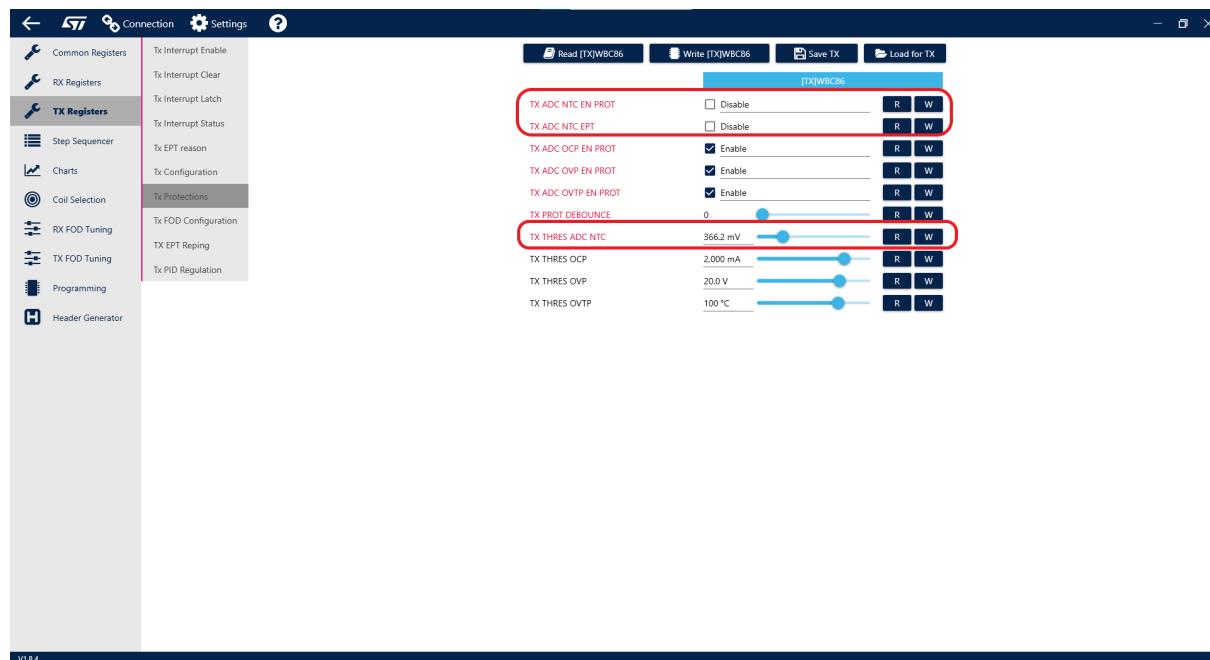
Connection Settings ?

Common Registers
RX Registers
TX Registers
Step Sequencer
Charts
Coil Selection
RX FOD Tuning
TX FOD Tuning
Programming
Header Generator

Tx Interrupt Enable
Tx Interrupt Clear
Tx Interrupt Latch
Tx Interrupt Status
Tx EPT reason
Tx Configuration
Tx Protections
Tx FOD Configuration
Tx EPT Reping
Tx PID Regulation

Read [TX]WBC86 Write [TX]WBC86 Save TX Load for TX

[TX]WBC86

| | | | |
|---|---|---|---|
| TX ADC NTC EN PROT | Disable | R | W |
| TX ADC NTC EPT | Disable | R | W |
| TX ADC OCP EN PROT | Enable | R | W |
| TX ADC OVP EN PROT | Enable | R | W |
| TX ADC OVTP EN PROT | Enable | R | W |
| TX PROT DEBOUNCE | 0 | R | W |
| TX THRES ADC NTC | 366.2 mV | R | W |
| TX THRES OCP | 2,000 mA | R | W |
| TX THRES OVP | 20.0 V | R | W |
| TX THRES OVTP | 100 °C | R | W |

V1.8.4